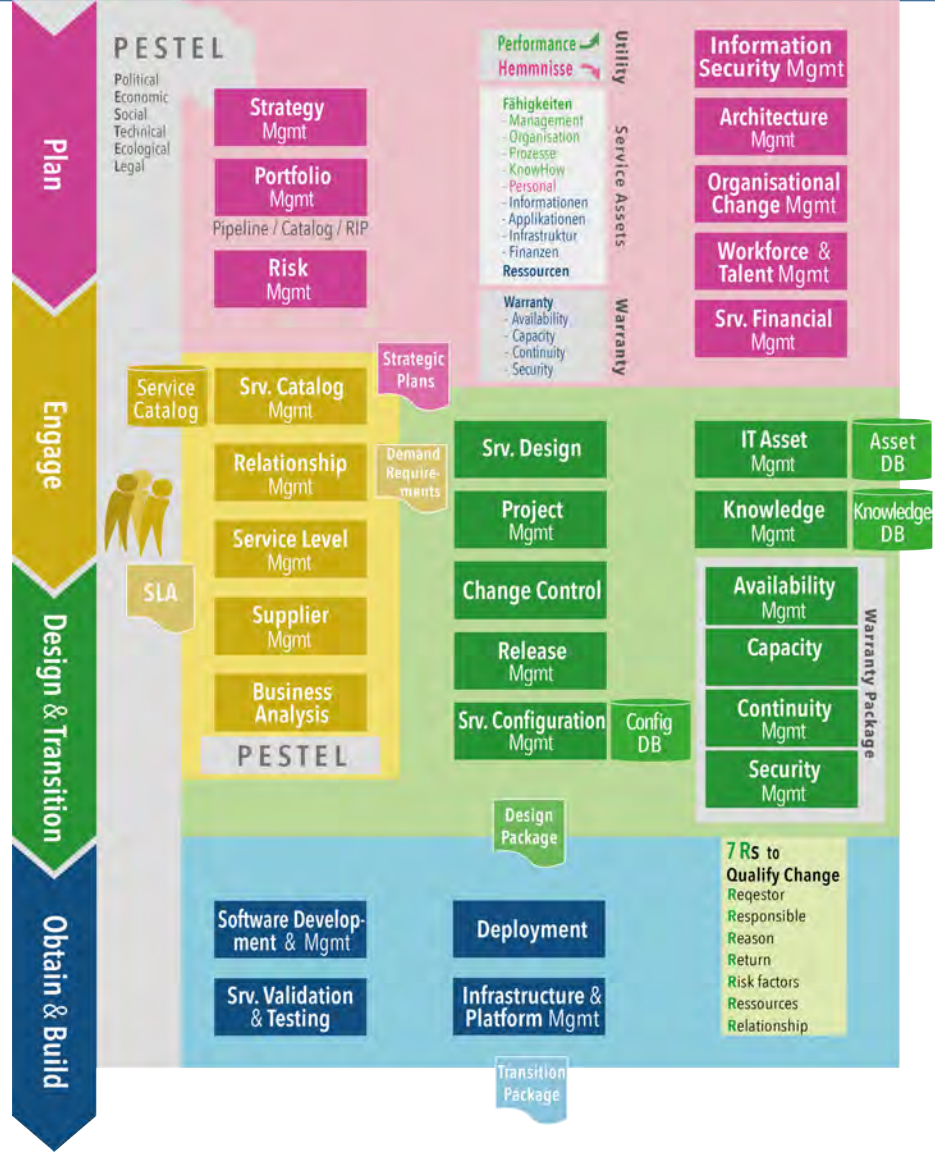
Plan

Engage

Design & Transition

Obtain & Build

PESTEL
Political
Economic
Social
Technical
Ecological
Legal

Strategy Mgmt

Portfolio Mgmt

Pipeline / Catalog / RIP

Risk Mgmt

Performance
Hemmnisse

Utility

Fähigkeiten
- Management
- Organisation
- Prozesse
- KnowHow
- Personal
- Informationen
- Applikationen
- Infrastruktur
- Finanzen
Ressourcen

Service Assets

Warranty
- Availability
- Capacity
- Continuity
- Security

Warranty

Information Security Mgmt

Architecture Mgmt

Organisational Change Mgmt

Workforce & Talent Mgmt

Srv. Financial Mgmt

Strategic Plans

Service Catalog

Srv. Catalog Mgmt

Relationship Mgmt

Service Level Mgmt

Supplier Mgmt

Business Analysis

PESTEL

SLA

Demand Requirements

Srv. Design

Project Mgmt

Change Control

Release Mgmt

Srv. Configuration Mgmt

Config DB

IT Asset Mgmt

Asset DB

Knowledge Mgmt

Knowledge DB

Availability Mgmt

Capacity

Continuity Mgmt

Security Mgmt

Warranty Package

Design Package

7 Rs to Qualify Change
Reqestor
Responsible
Reason
Return
Risk factors
Ressources
Relationship

Software Development & Mgmt

Srv. Validation & Testing

Deployment

Infrastructure & Platform Mgmt

Transition Package